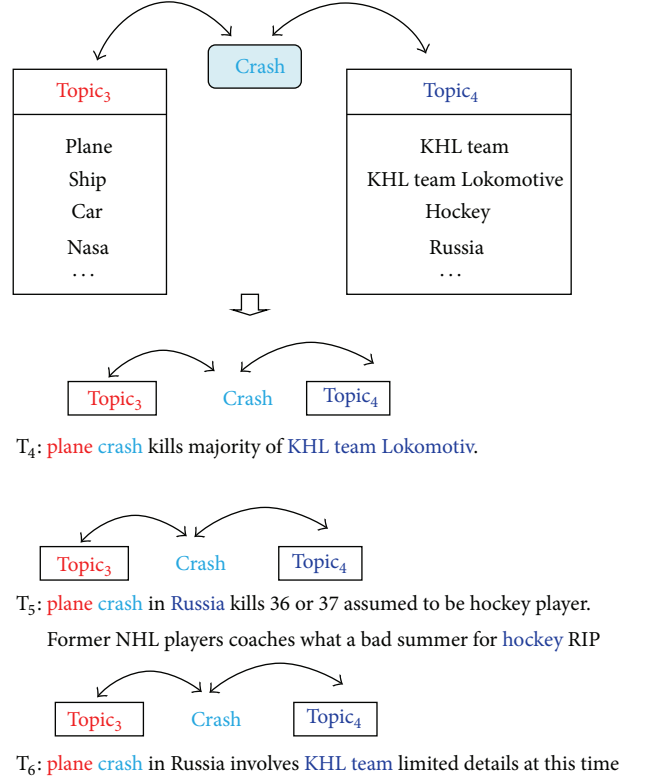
Crash

Topic$_3$

Plane
Ship
Car
Nasa
...

Topic$_4$

KHL team
KHL team Lokomotive
Hockey
Russia
...

Topic$_3$ Crash Topic$_4$

T$_4$: plane crash kills majority of KHL team Lokomotiv.

Topic$_3$ Crash Topic$_4$

T$_5$: plane crash in Russia kills 36 or 37 assumed to be hockey player.

Former NHL players coaches what a bad summer for hockey RIP

Topic$_3$ Crash Topic$_4$

T$_6$: plane crash in Russia involves KHL team limited details at this time